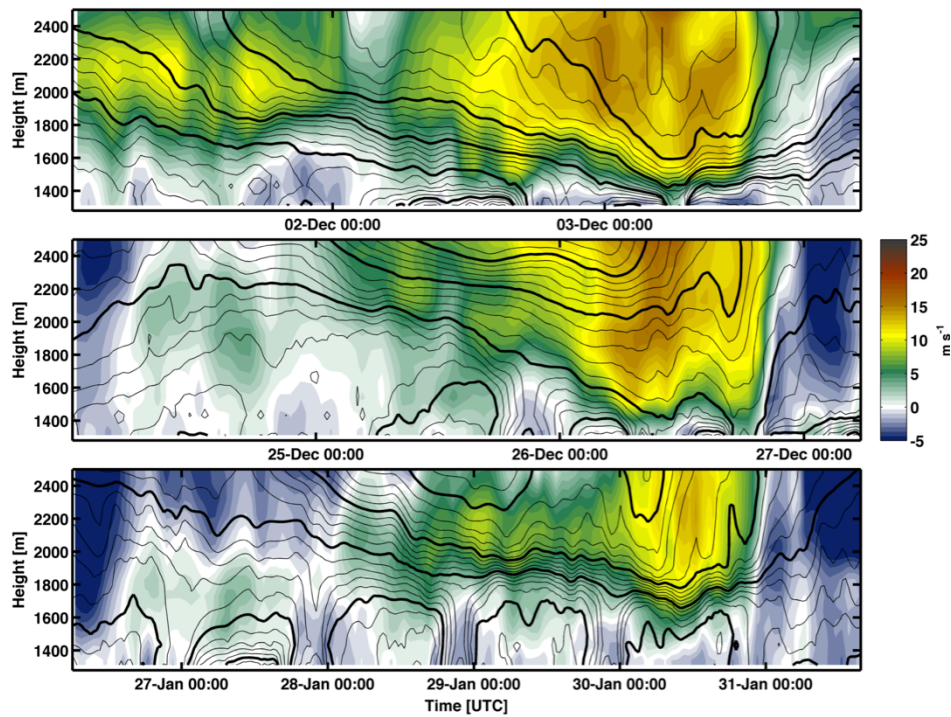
2400
2200
2000
1800
1600
1400
Height [m]
02-Dec 00:00
03-Dec 00:00

2400
2200
2000
1800
1600
1400
Height [m]
25-Dec 00:00
26-Dec 00:00
27-Dec 00:00

25
20
15
10
5
0
-5
m s$^{-1}$

2400
2200
2000
1800
1600
1400
Height [m]
27-Jan 00:00
28-Jan 00:00
29-Jan 00:00
30-Jan 00:00
31-Jan 00:00
Time [UTC]